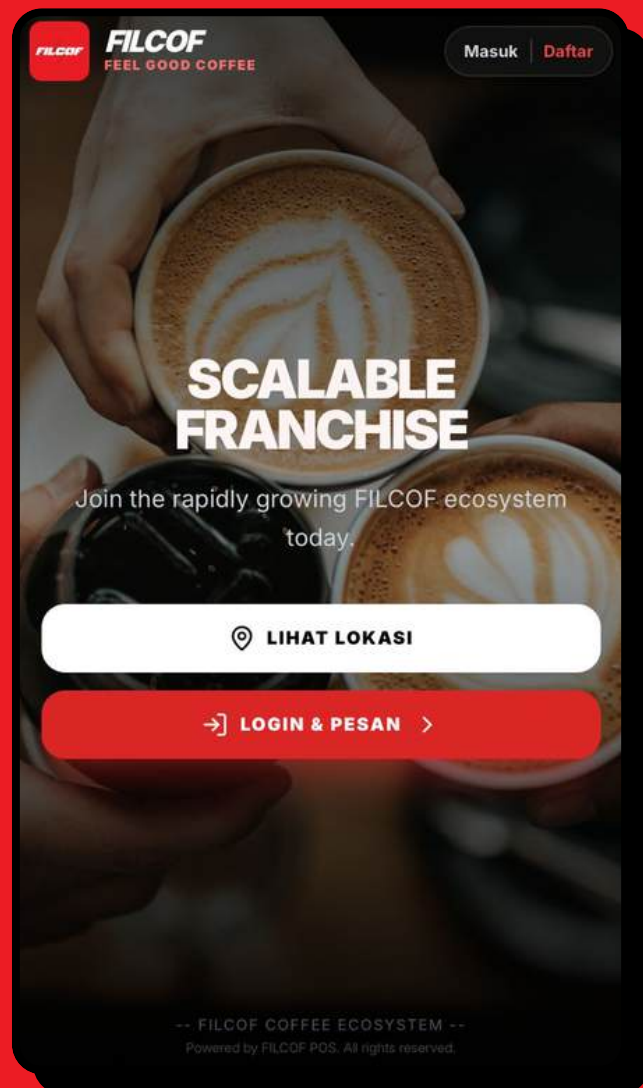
FILCOF

FILCOF
FEEL GOOD COFFEE

Masuk | Daftar

SCALABLE FRANCHISE

Join the rapidly growing FILCOF ecosystem today.

LIHAT LOKASI

LOGIN & PESAN

-- FILCOF COFFEE ECOSYSTEM --
Powered by FILCOF POS. All rights reserved.